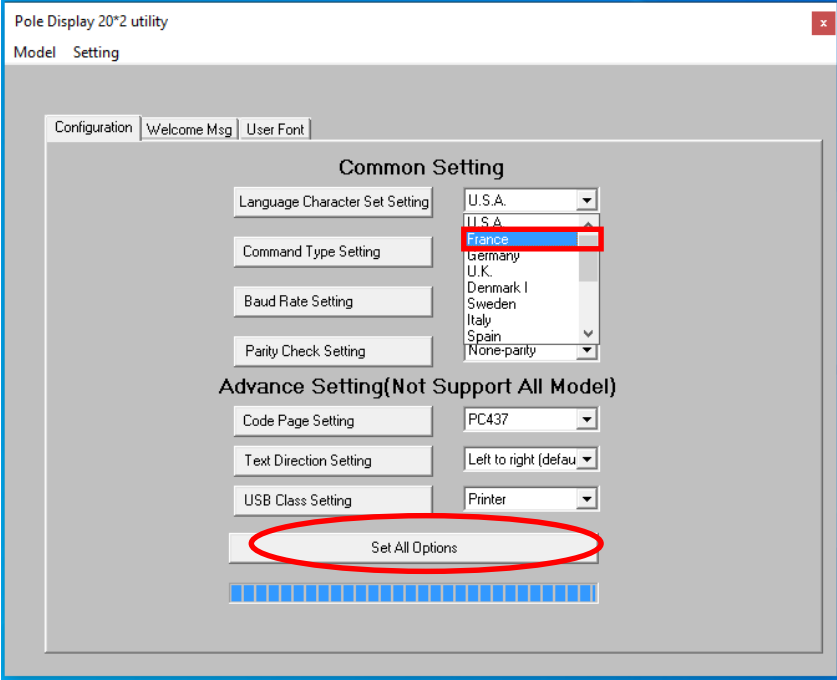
Pole Display 20*2 utility

x

Model Setting

Configuration Welcome Msg User Font

Common Setting

Language Character Set Setting

U.S.A.

U.S.A.
France
Germany
U.K.
Denmark I
Sweden
Italy
Spain

Command Type Setting

Baud Rate Setting

Parity Check Setting

None-parity

Advance Setting(Not Support All Model)

Code Page Setting

PC437

Text Direction Setting

Left to right (defau

USB Class Setting

Printer

Set All Options